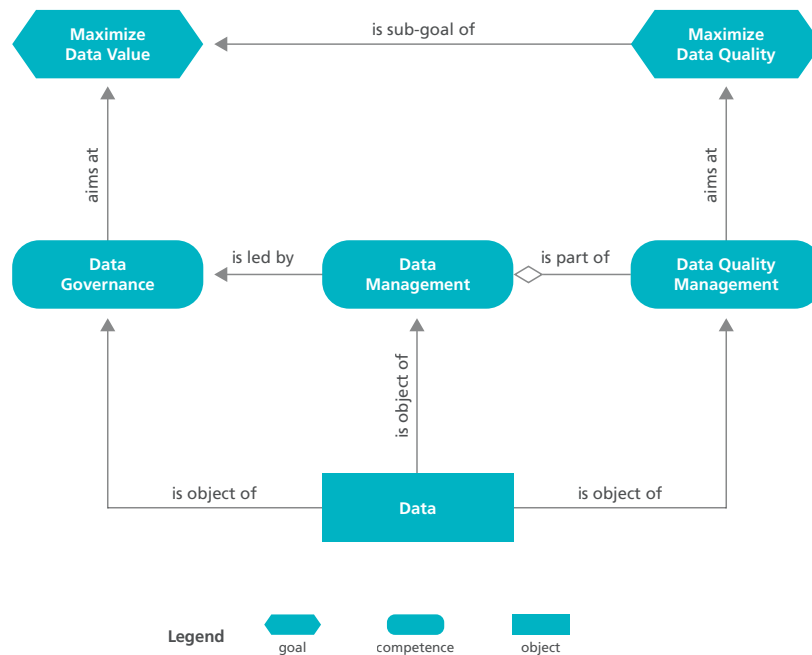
Maximize Data Value

is sub-goal of

Maximize Data Quality

aims at

aims at

Data Governance

is led by

Data Management

is part of

Data Quality Management

is object of

is object of

Data

is object of

Legend

goal

competence

object